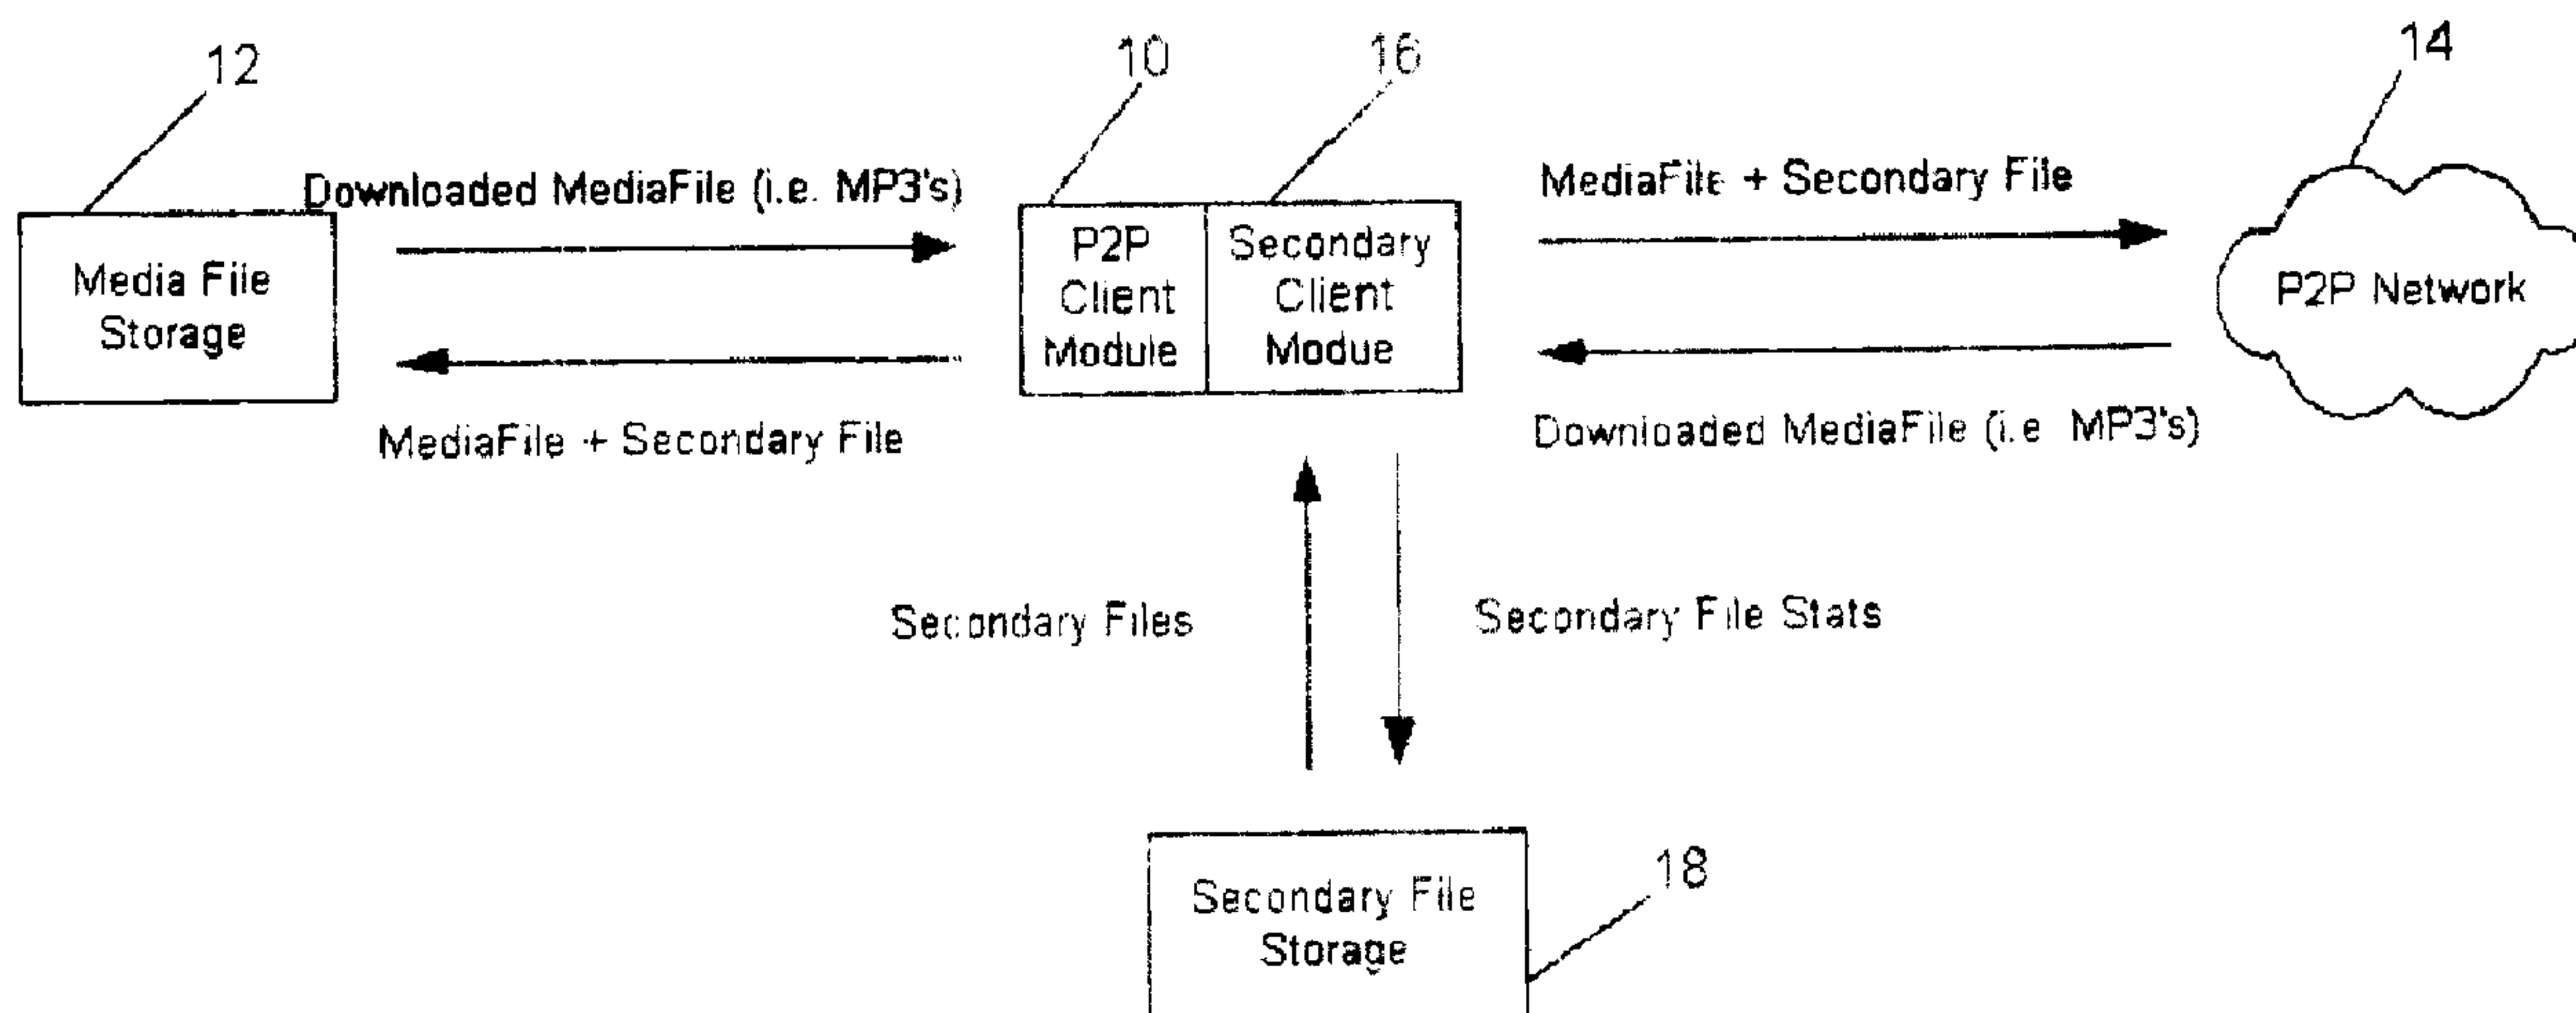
12

10

16

14

Downloaded MediaFile (i.e. MP3's)

Media File Storage

P2P Client Module

Secondary Client Modue

MediaFile + Secondary File

P2P Network

MediaFile + Secondary File

Downloaded MediaFile (i.e MP3's)

Secondary Files

Secondary File Stats

Secondary File Storage

18